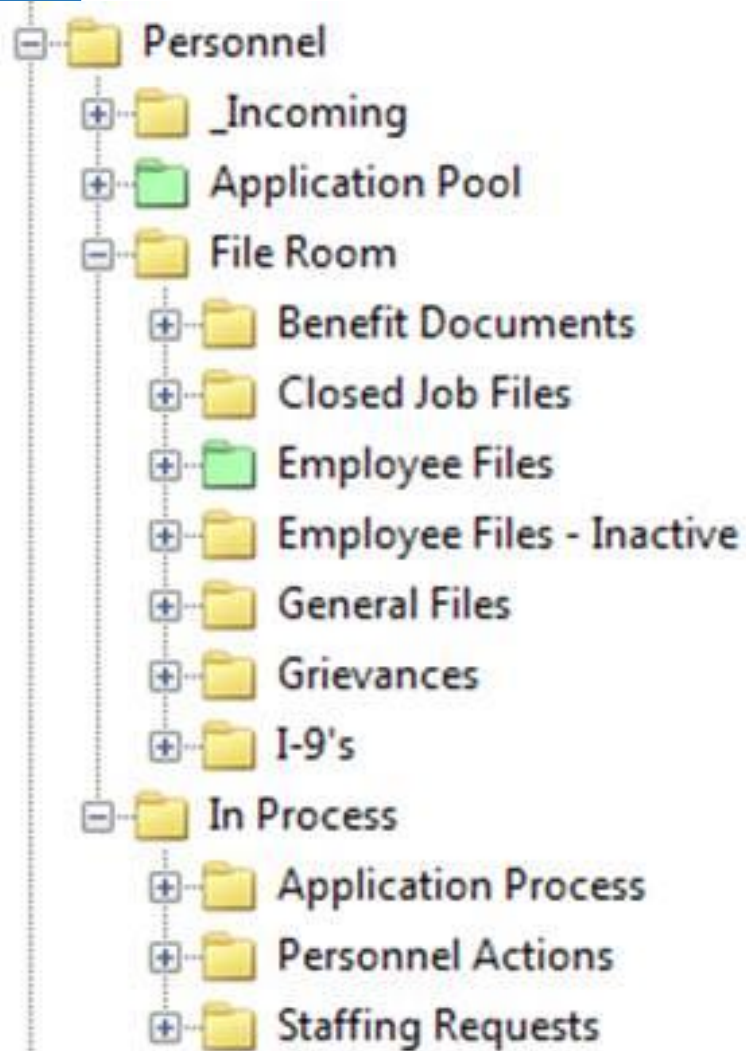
Personnel
_Incoming
Application Pool
File Room
Benefit Documents
Closed Job Files
Employee Files
Employee Files - Inactive
General Files
Grievances
I-9's
In Process
Application Process
Personnel Actions
Staffing Requests